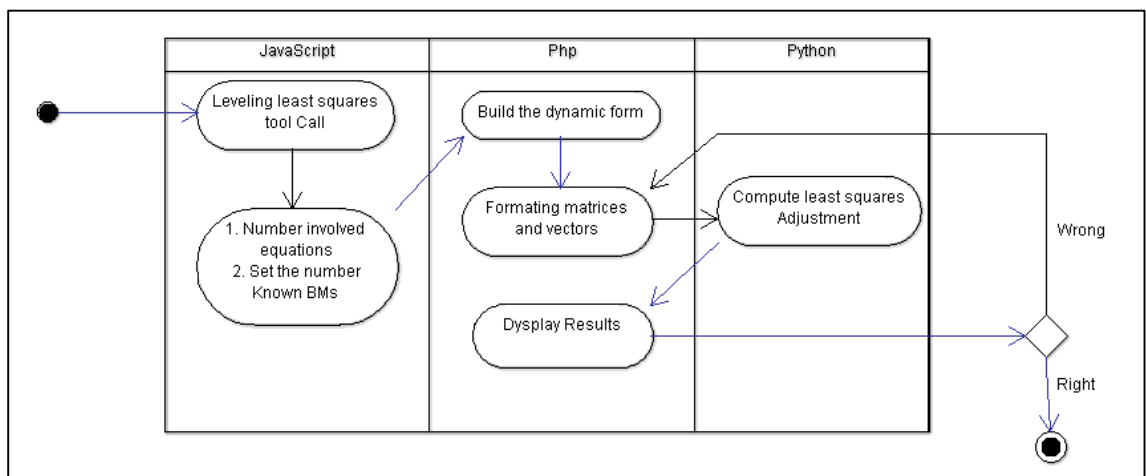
JavaScript

Php

Python

Leveling least squares tool Call

1. Number involved equations
2. Set the number Known BMs

Build the dynamic form

Formating matrices and vectors

Compute least squares Adjustment

Dysplay Results

Wrong

Right